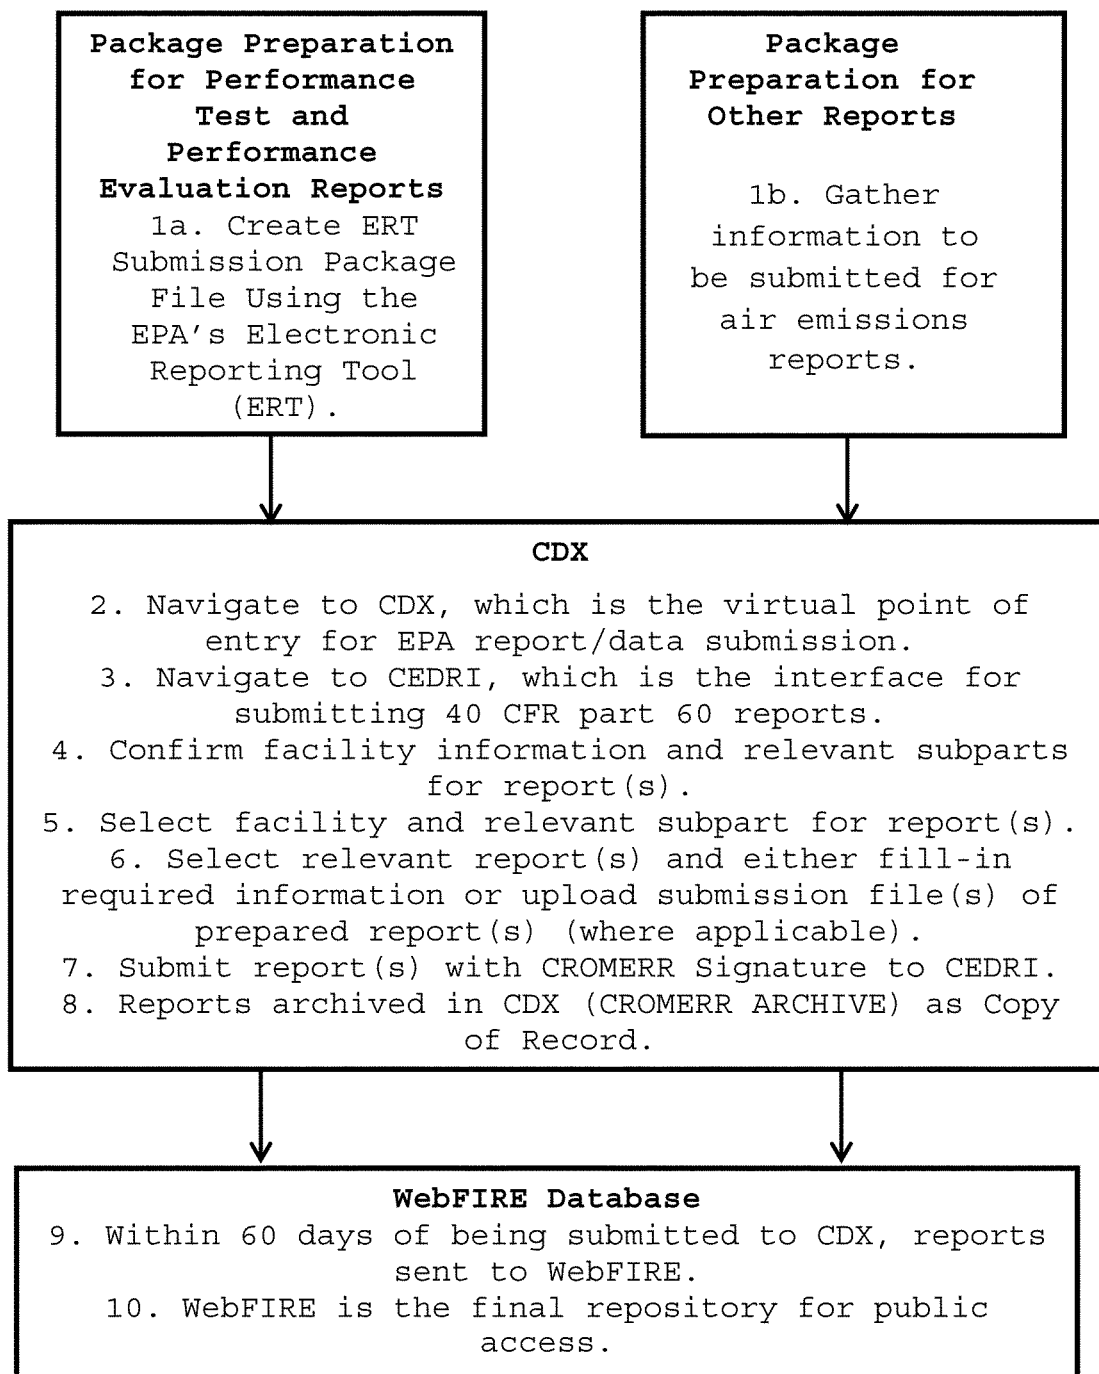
Package Preparation for Performance Test and Performance Evaluation Reports

1a. Create ERT Submission Package File Using the EPA's Electronic Reporting Tool (ERT).

Package Preparation for Other Reports

1b. Gather information to be submitted for air emissions reports.

CDX

2. Navigate to CDX, which is the virtual point of entry for EPA report/data submission.
3. Navigate to CEDRI, which is the interface for submitting 40 CFR part 60 reports.
4. Confirm facility information and relevant subparts for report(s).
5. Select facility and relevant subpart for report(s).
6. Select relevant report(s) and either fill-in required information or upload submission file(s) of prepared report(s) (where applicable).
7. Submit report(s) with CROMERR Signature to CEDRI.
8. Reports archived in CDX (CROMERR ARCHIVE) as Copy of Record.

WebFIRE Database

9. Within 60 days of being submitted to CDX, reports sent to WebFIRE.
10. WebFIRE is the final repository for public access.